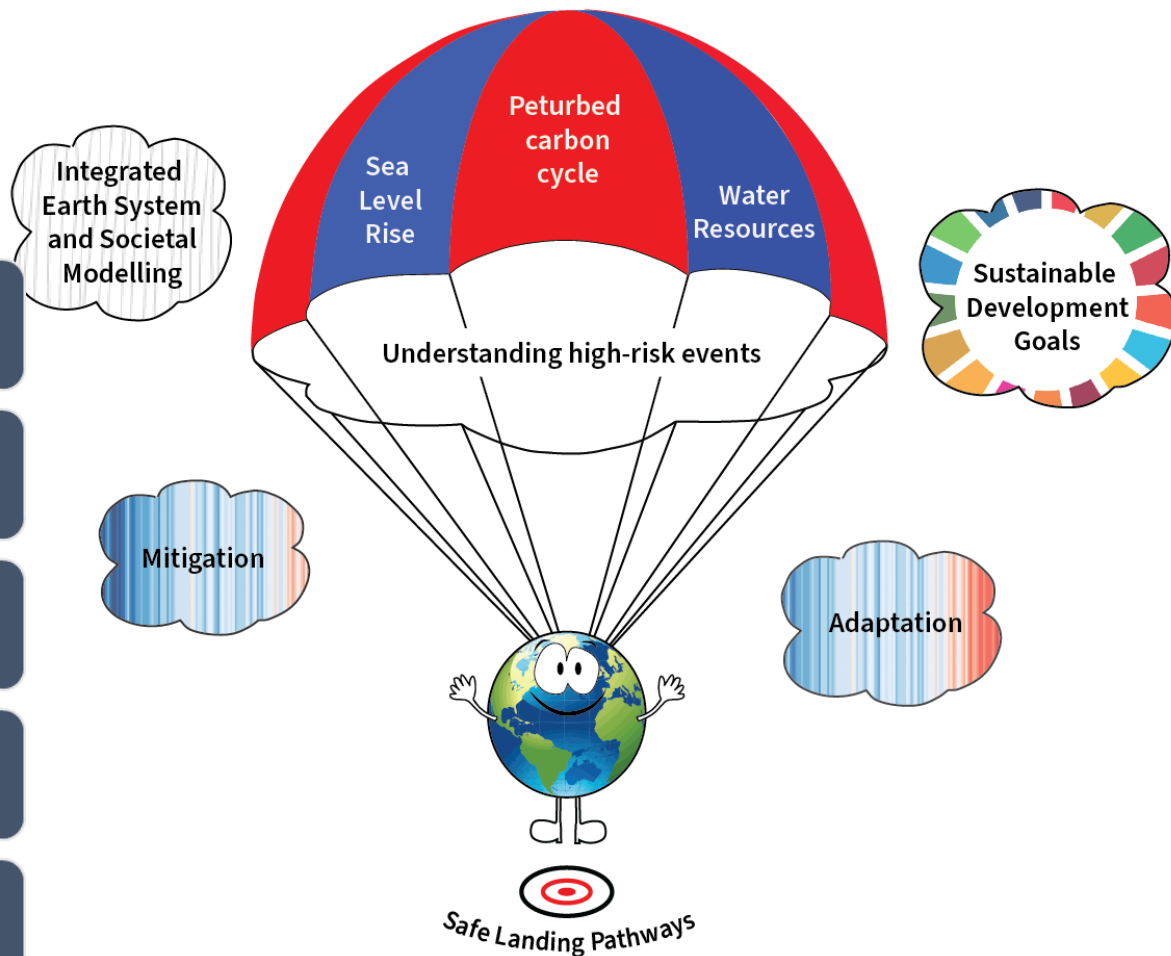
Integrated Earth System and Societal Modelling

Sea Level Rise

Peturbed carbon cycle

Water Resources

Sustainable Development Goals

Understanding high-risk events

Mitigation

Adaptation

Safe Landing Pathways